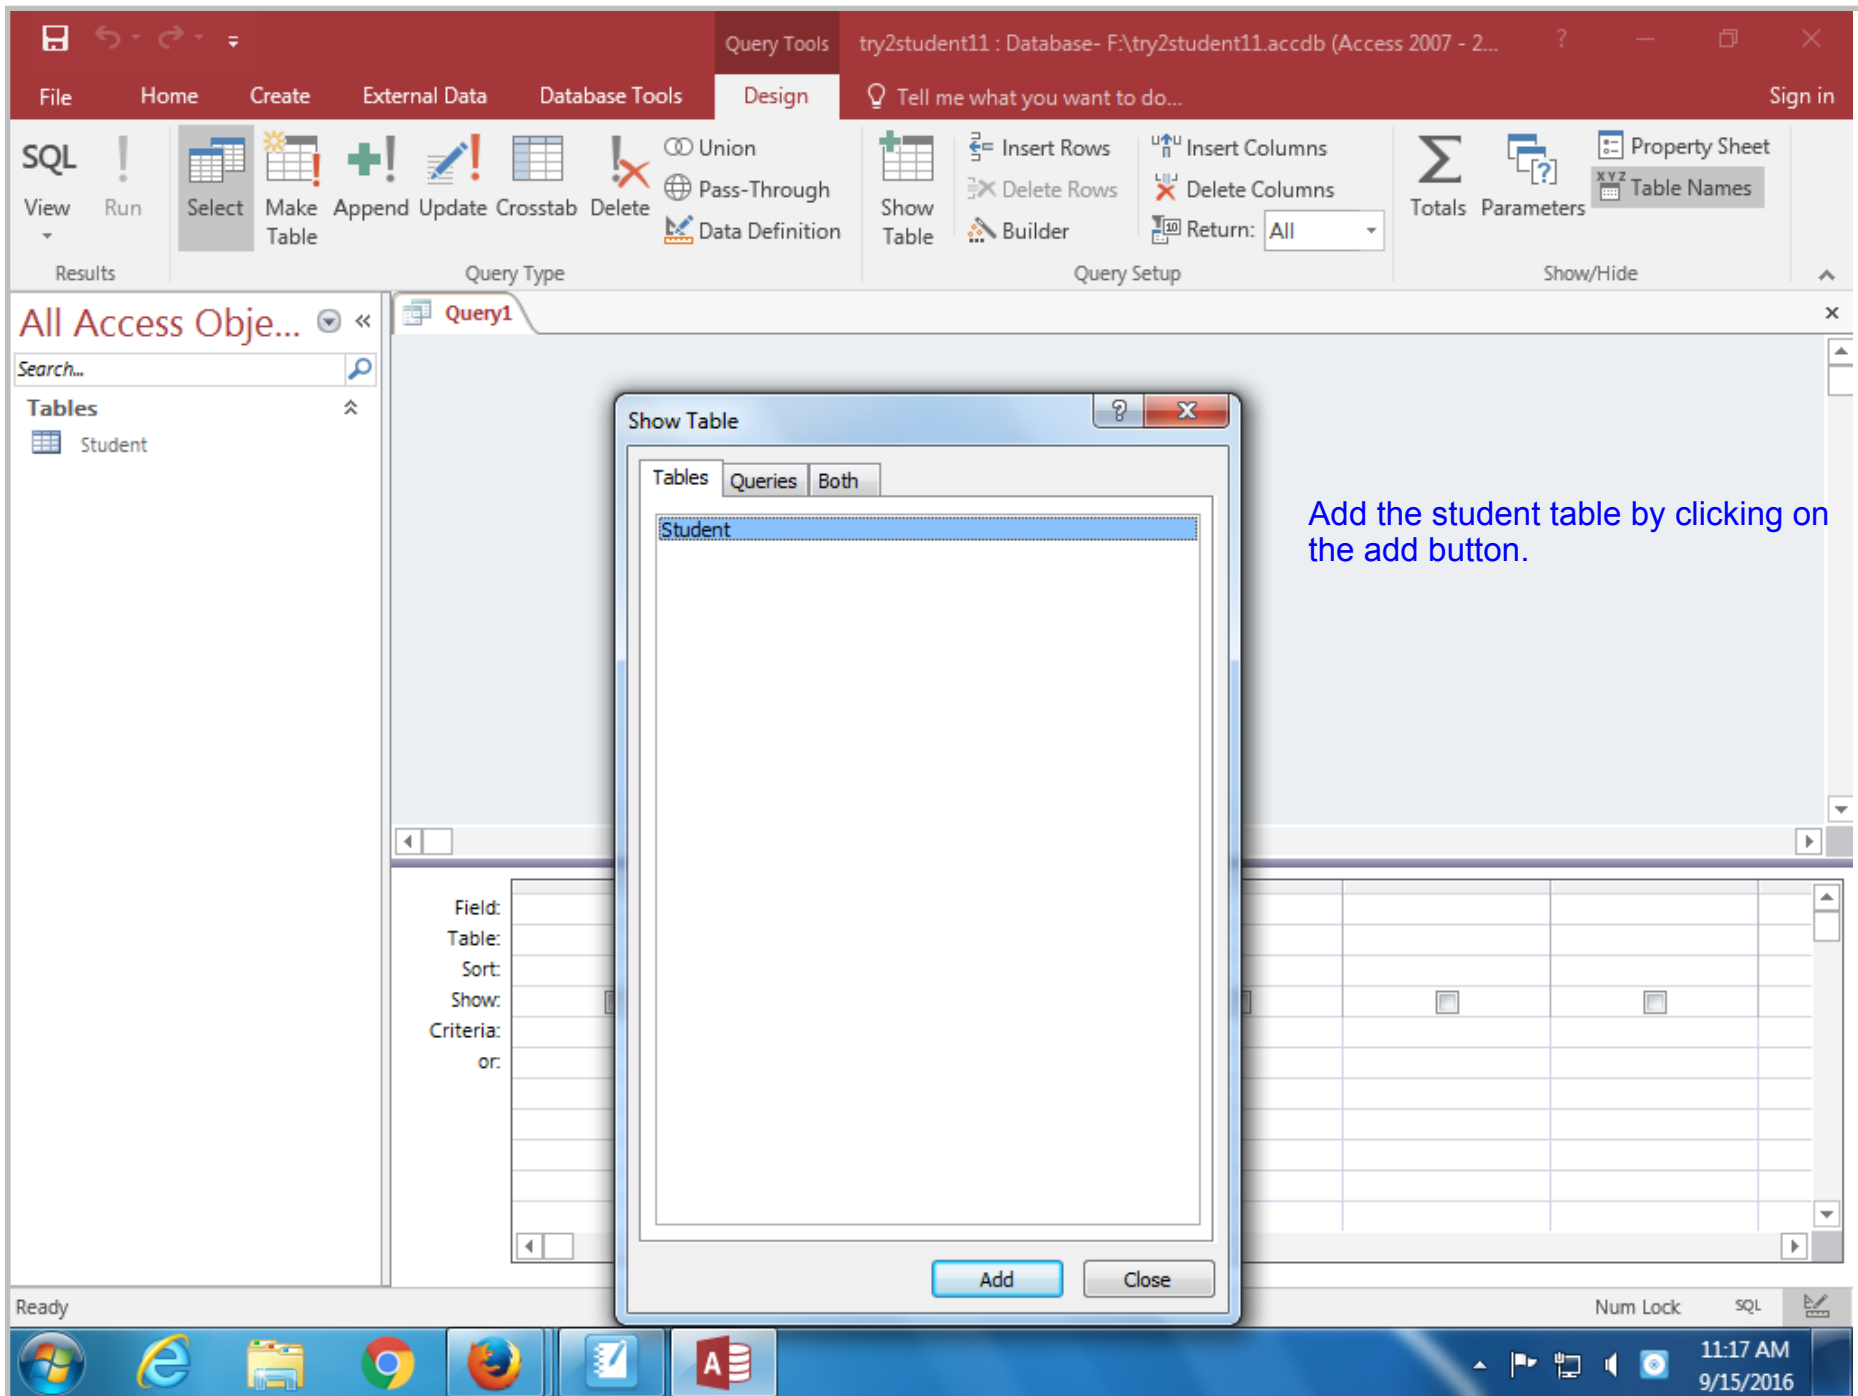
Query Tools try2student11 : Database- F:\try2student11.accdb (Access 2007 - 2...

File Home Create External Data Database Tools Design Tell me what you want to do... Sign in

SQL View Run Select Make Table Append Update Crosstab Delete Union Pass-Through Data Definition Show Table Insert Rows Delete Rows Builder Insert Columns Delete Columns Return: All Totals Parameters Property Sheet Table Names

Results Query Type Query Setup Show/Hide

All Access Obje...

Search...

Tables

Student

Query1

Show Table

Tables Queries Both

Student

Add Close

Add the student table by clicking on the add button.

Field:
Table:
Sort:
Show:
Criteria:
or:

Ready Num Lock SQL

11:17 AM
9/15/2016